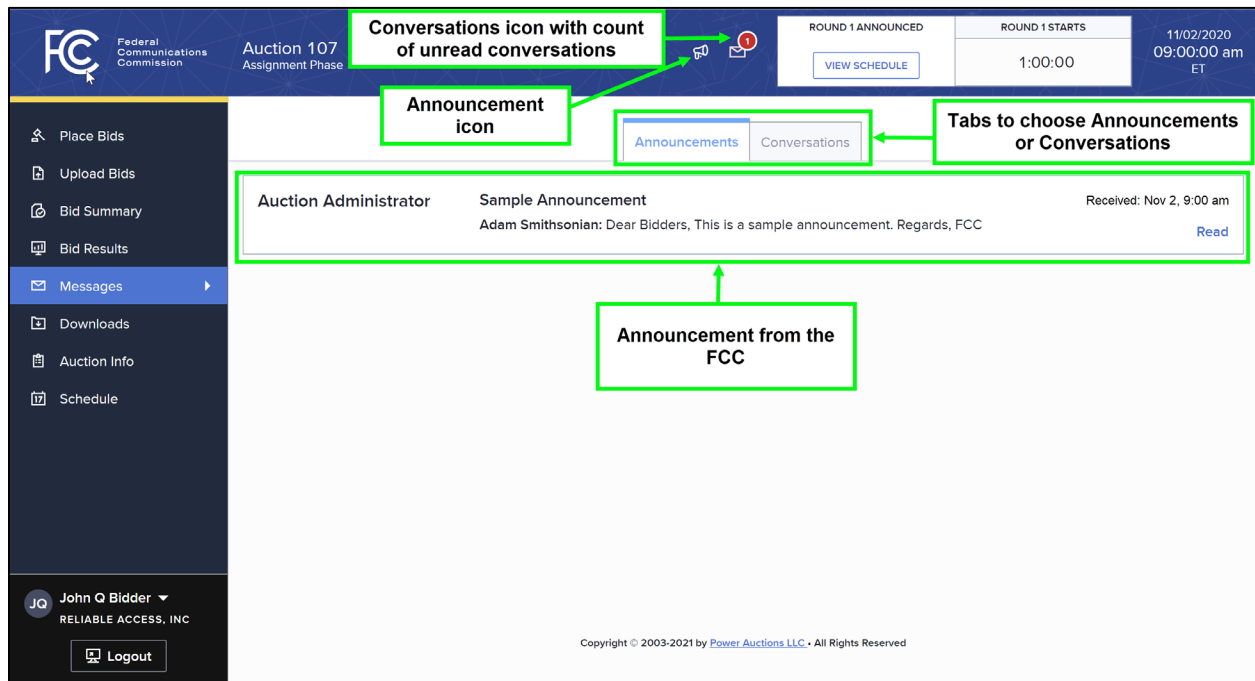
FCC Federal Communications Commission

Auction 107
Assignment Phase

Conversations icon with count of unread conversations

1

ROUND 1 ANNOUNCED
VIEW SCHEDULE

ROUND 1 STARTS
1:00:00

11/02/2020
09:00:00 am
ET

Announcement icon

Tabs to choose Announcements or Conversations

Place Bids
Upload Bids
Bid Summary
Bid Results
Messages
Downloads
Auction Info
Schedule

Announcements
Conversations

Auction Administrator
Sample Announcement
**Adam Smithsonian:** Dear Bidders, This is a sample announcement. Regards, FCC
Received: Nov 2, 9:00 am
Read

Announcement from the FCC

JQ John Q Bidder
RELIABLE ACCESS, INC
Logout

Copyright © 2003-2021 by Power Auctions LLC • All Rights Reserved